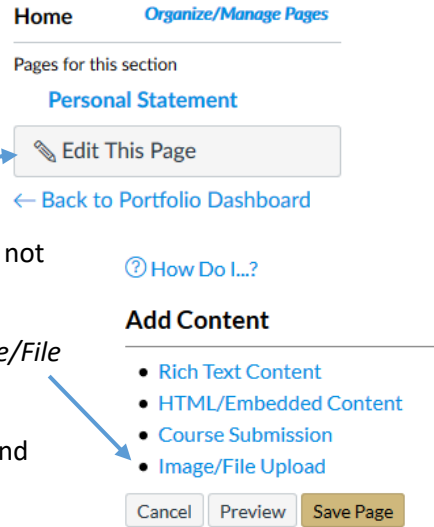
Home
Organize/Manage Pages

Pages for this section

Personal Statement

Edit This Page

← Back to Portfolio Dashboard

not

e/File

nd

? How Do I...?

Add Content

- Rich Text Content
- HTML/Embedded Content
- Course Submission
- Image/File Upload

Cancel
Preview
Save Page